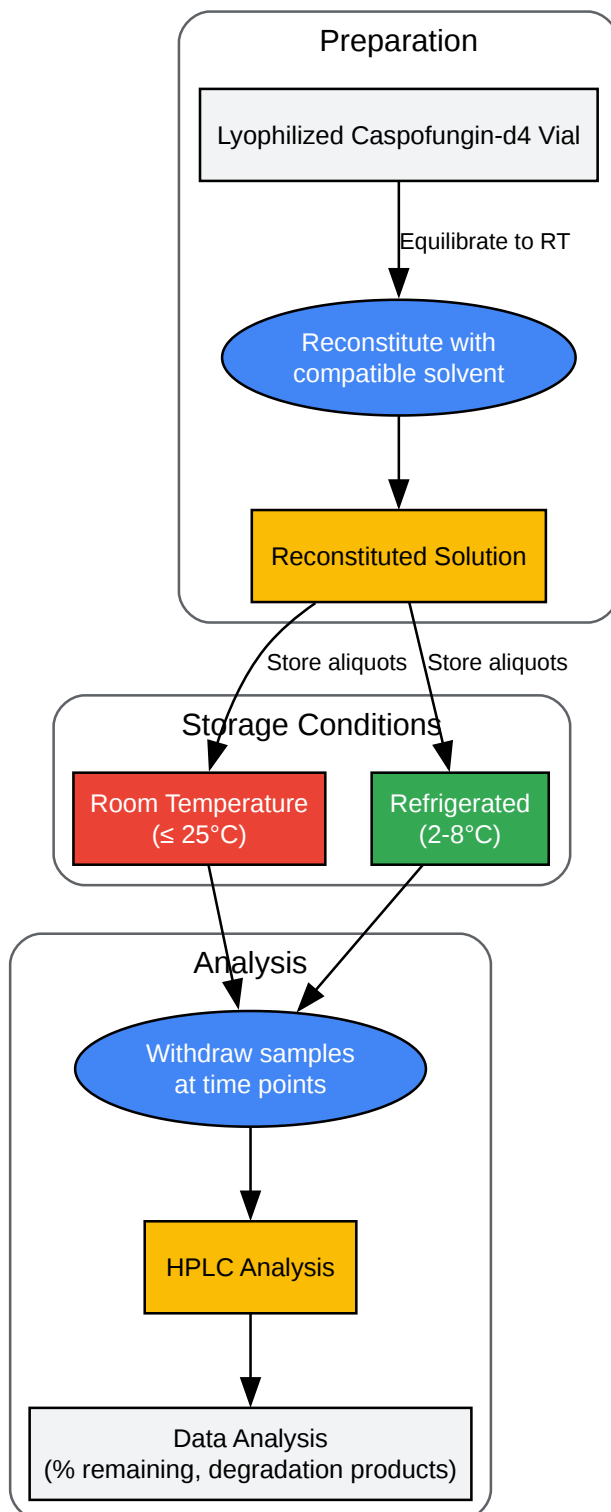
Preparation

Lyophilized Caspofungin-d4 Vial

Equilibrate to RT

Reconstitute with compatible solvent

Reconstituted Solution

Store aliquots

Store aliquots

Storage Conditions

Room Temperature (≤ 25°C)

Refrigerated (2-8°C)

Analysis

Withdraw samples at time points

HPLC Analysis

Data Analysis (% remaining, degradation products)